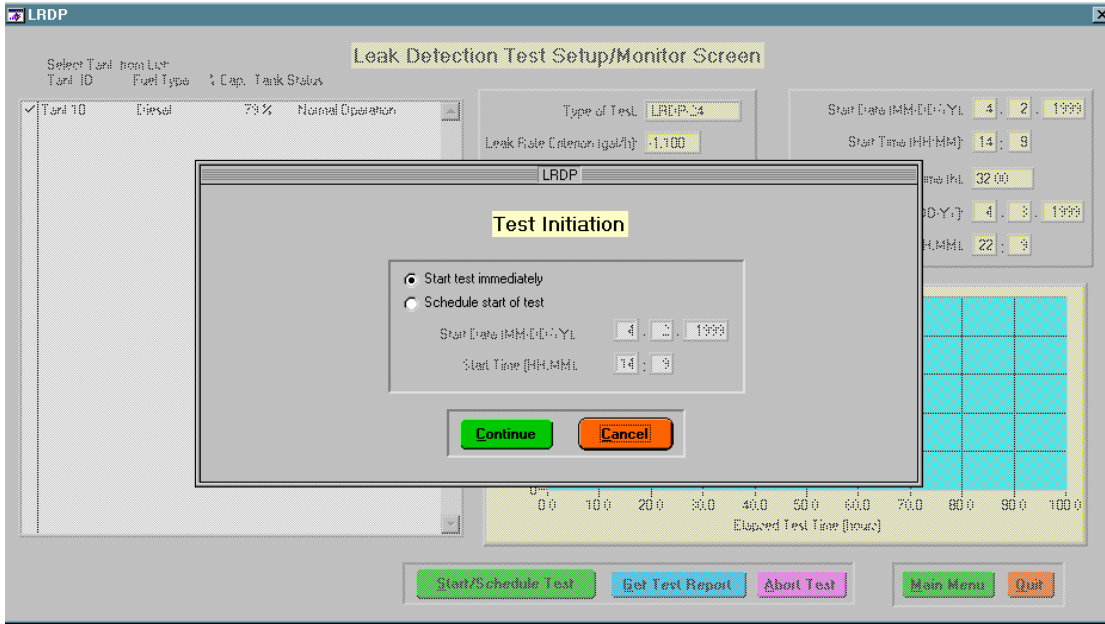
LRDP

Leak Detection Test Setup/Monitor Screen

Select Tank from List
Tank ID Fuel Type % Cap. Tank Status

✓ Tank 10 Diesel 79 % Normal Operation

Type of Test: LRDP-24
Leak Rate Criterion (gal/h): -1.100

Start Date (MM-DD-YY): 4 . 2 . 1999
Start Time (HH:MM): 14 : 9
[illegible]me (h): 32.00
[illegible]DD-YY): 4 . 3 . 1999
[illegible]H:MM): 22 : 9

LRDP

Test Initiation

Start test immediately
Schedule start of test
Start Date (MM-DD-YY): 4 . 2 . 1999
Start Time (HH:MM): 14 : 9

Continue
Cancel

0.0 10.0 20.0 30.0 40.0 50.0 60.0 70.0 80.0 90.0 100.0
Elapsed Test Time (hours)

Start/Schedule Test
Get Test Report
Abort Test
Main Menu
Quit